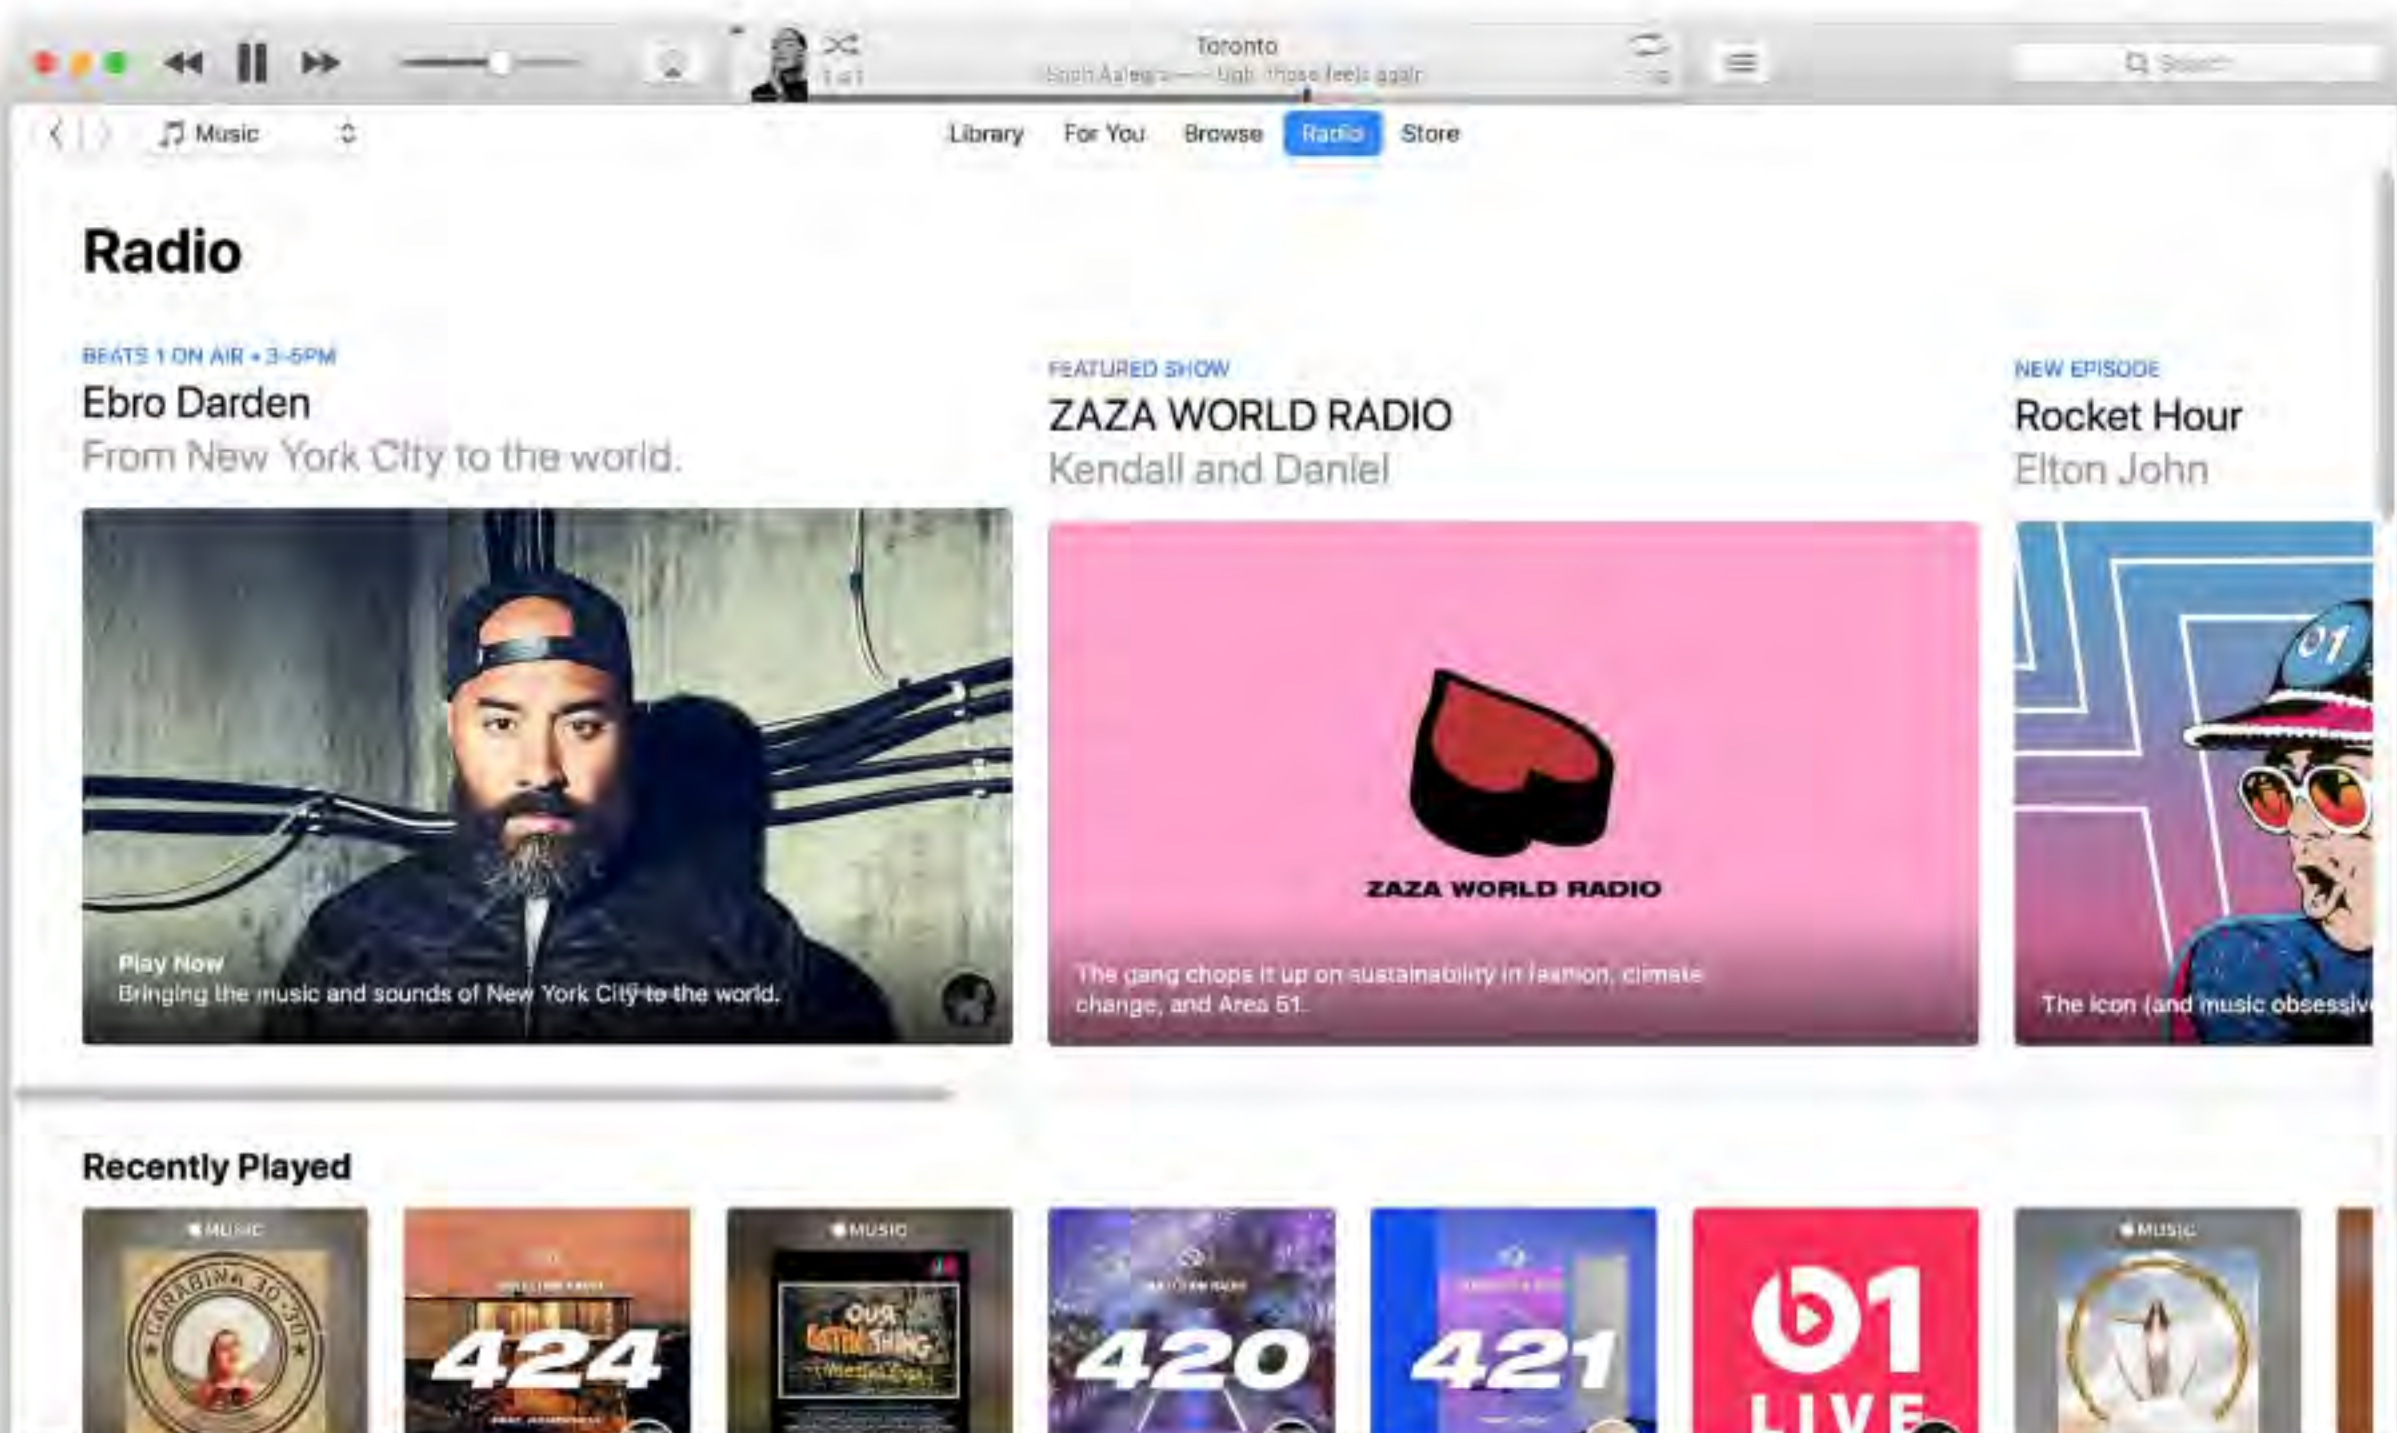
Toronto
Sofi Tukker — Ugh, those feels again

Search

Music

Library For You Browse Radio Store

Radio

BEATS 1 ON AIR • 3-5PM
Ebro Darden
From New York City to the world.

Play Now
Bringing the music and sounds of New York City to the world.

FEATURED SHOW
ZAZA WORLD RADIO
Kendall and Daniel

ZAZA WORLD RADIO

The gang chops it up on sustainability in fashion, climate change, and Area 51.

NEW EPISODE
Rocket Hour
Elton John

The icon (and music obsessiv

Recently Played

MUSIC

424

MUSIC

420

421

LIVE

MUSIC